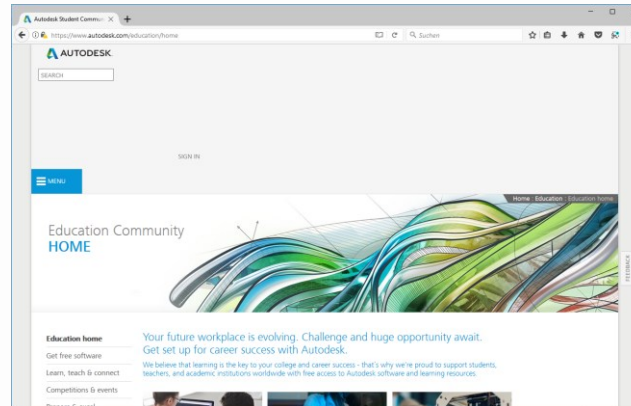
Autodesk Student Commu ×
+
https://www.autodesk.com/education/home
Suchen
AUTODESK.
SEARCH
SIGN IN
MENU
Home › Education › Education home
Education Community
HOME
FEEDBACK
Education home
Get free software
Learn, teach & connect
Competitions & events
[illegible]
Your future workplace is evolving. Challenge and huge opportunity await. Get set up for career success with Autodesk.
We believe that learning is the key to your college and career success - that's why we're proud to support students, teachers, and academic institutions worldwide with free access to Autodesk software and learning resources.